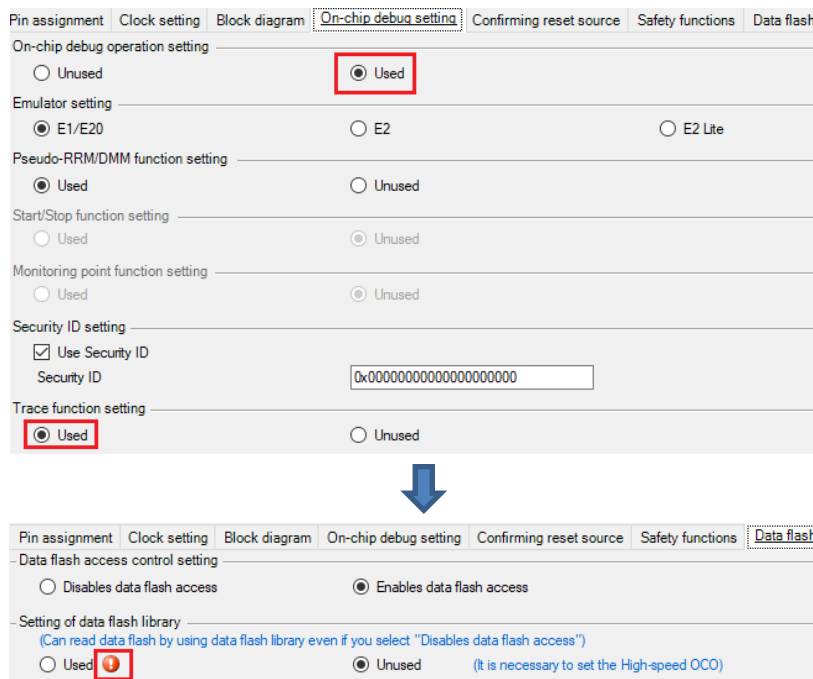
Pin assignment | Clock setting | Block diagram | On-chip debug setting | Confirming reset source | Safety functions | Data flash

On-chip debug operation setting
Unused
Used

Emulator setting
E1/E20
E2
E2 Lite

Pseudo-RRM/DMM function setting
Used
Unused

Start/Stop function setting
Used
Unused

Monitoring point function setting
Used
Unused

Security ID setting
Use Security ID
Security ID
0x00000000000000000000

Trace function setting
Used
Unused

Pin assignment | Clock setting | Block diagram | On-chip debug setting | Confirming reset source | Safety functions | Data flash

Data flash access control setting
Disables data flash access
Enables data flash access

Setting of data flash library
(Can read data flash by using data flash library even if you select "Disables data flash access")
Used
Unused
(It is necessary to set the High-speed OCO)